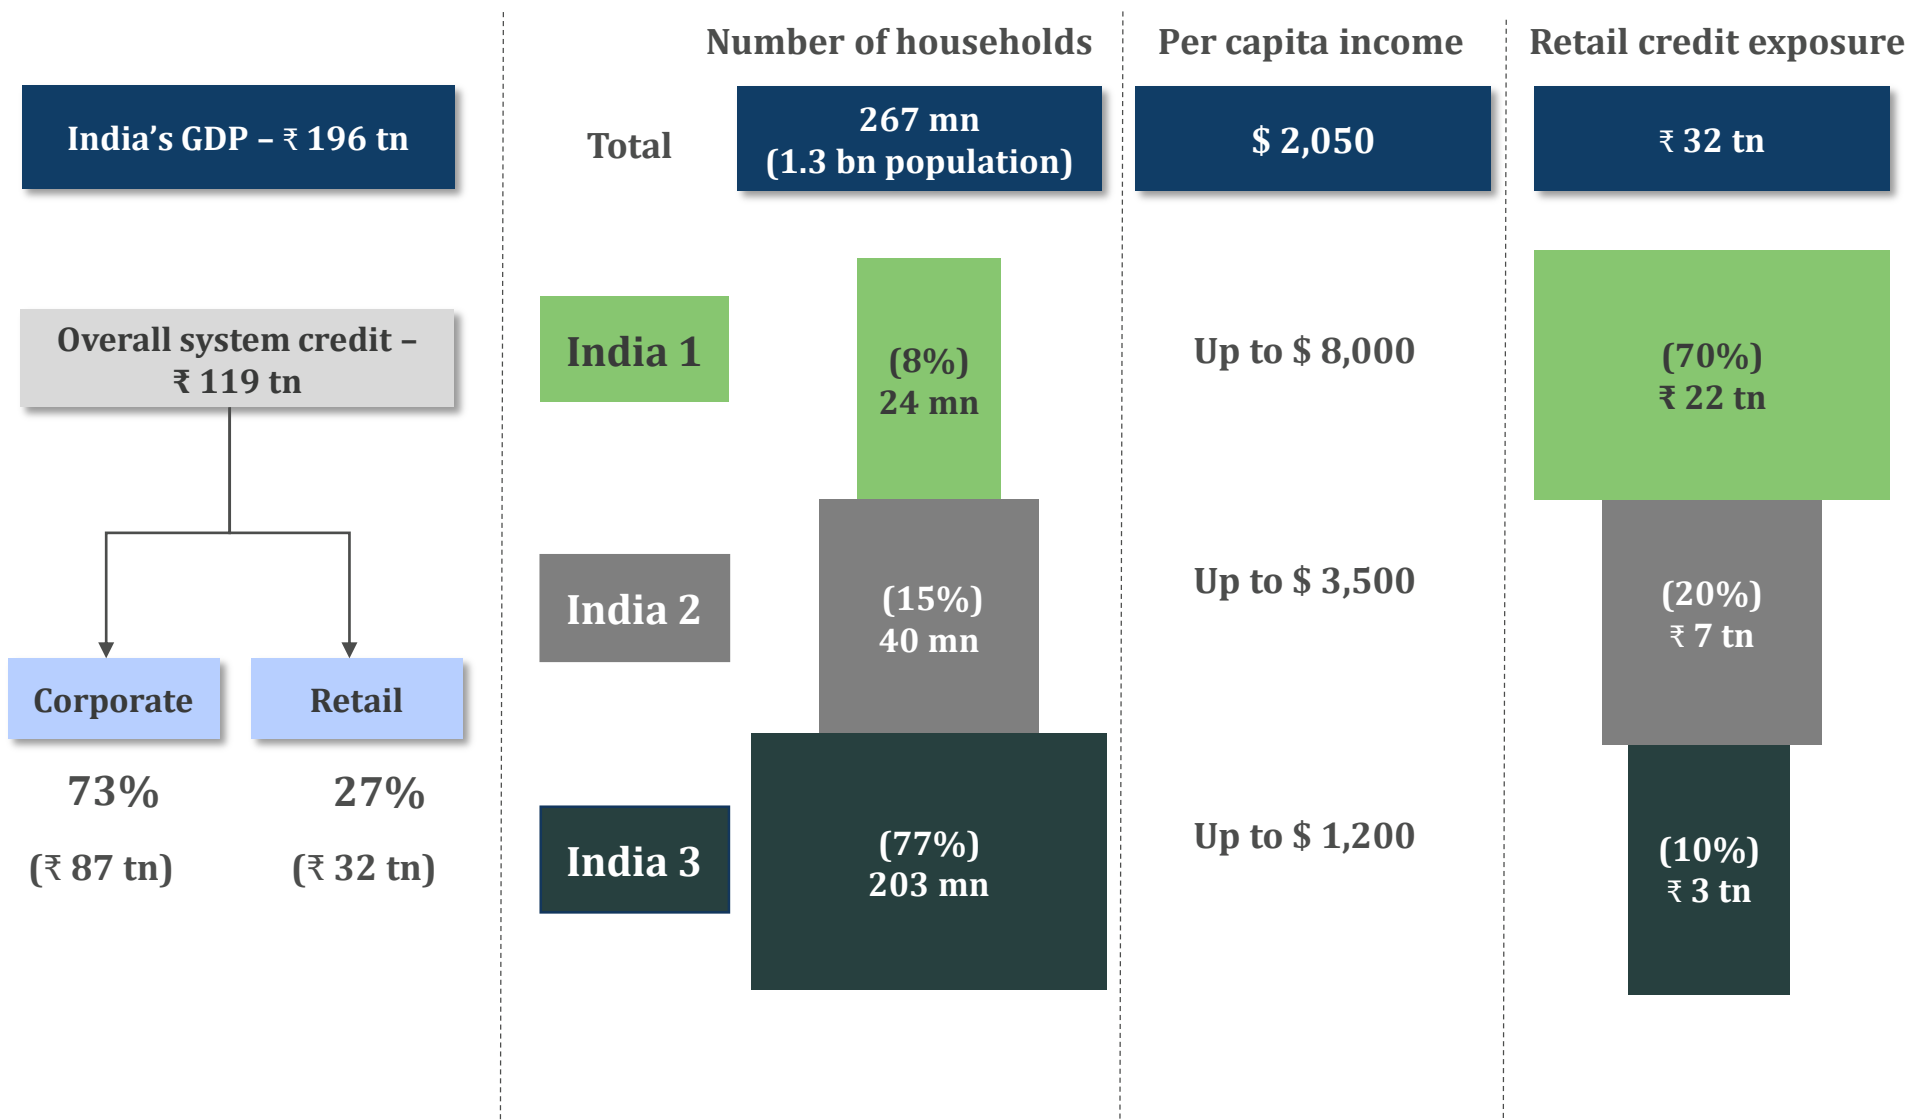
India's GDP – ₹ 196 tn

Overall system credit – ₹ 119 tn

Corporate

Retail

73%

(₹ 87 tn)

27%

(₹ 32 tn)

| | Number of households | Per capita income | Retail credit exposure |
|---|---|---|---|
| Total | 267 mn (1.3 bn population) | $ 2,050 | ₹ 32 tn |
| India 1 | (8%) 24 mn | Up to $ 8,000 | (70%) ₹ 22 tn |
| India 2 | (15%) 40 mn | Up to $ 3,500 | (20%) ₹ 7 tn |
| India 3 | (77%) 203 mn | Up to $ 1,200 | (10%) ₹ 3 tn |